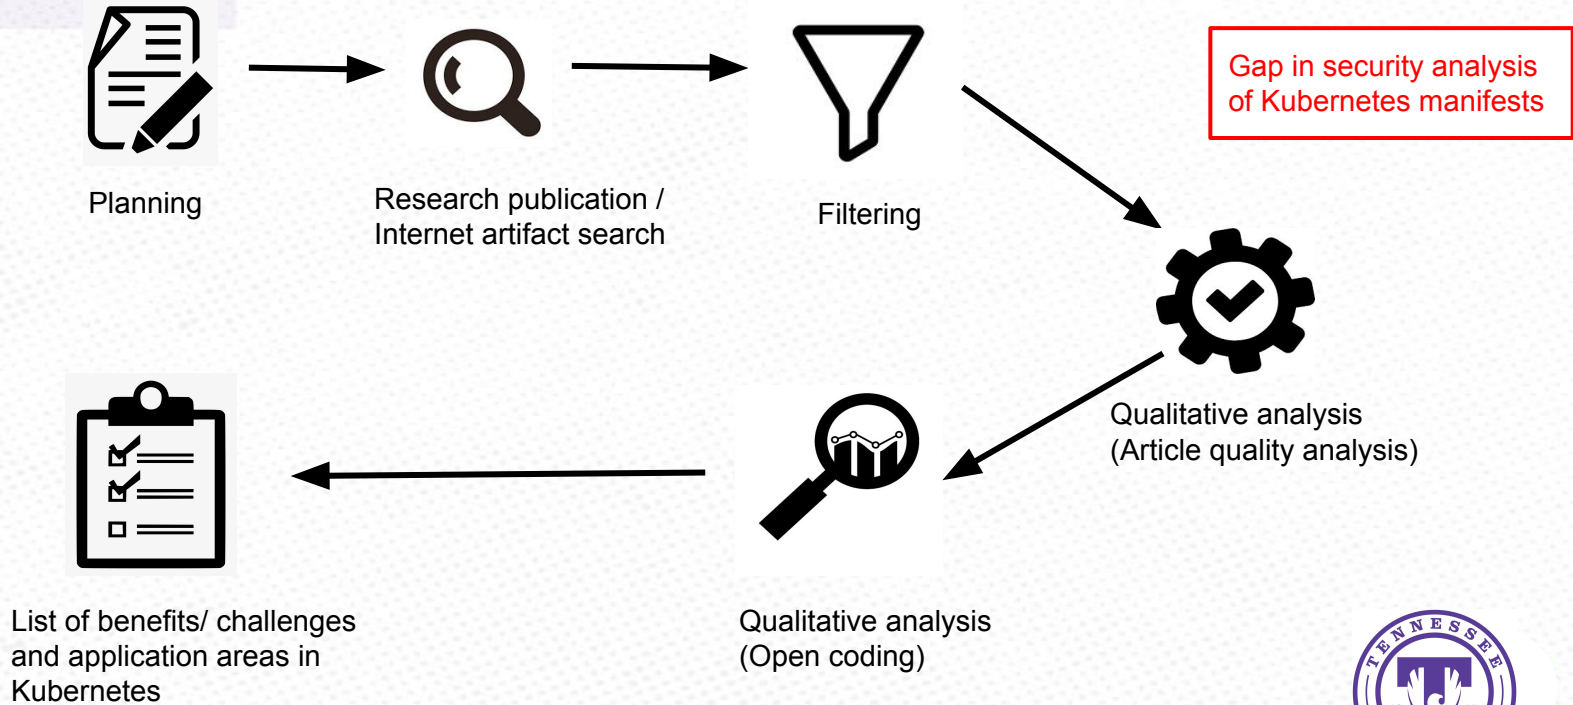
Planning

Research publication / Internet artifact search

Filtering

Gap in security analysis of Kubernetes manifests

Qualitative analysis (Article quality analysis)

Qualitative analysis (Open coding)

List of benefits/ challenges and application areas in Kubernetes

TENNESSEE